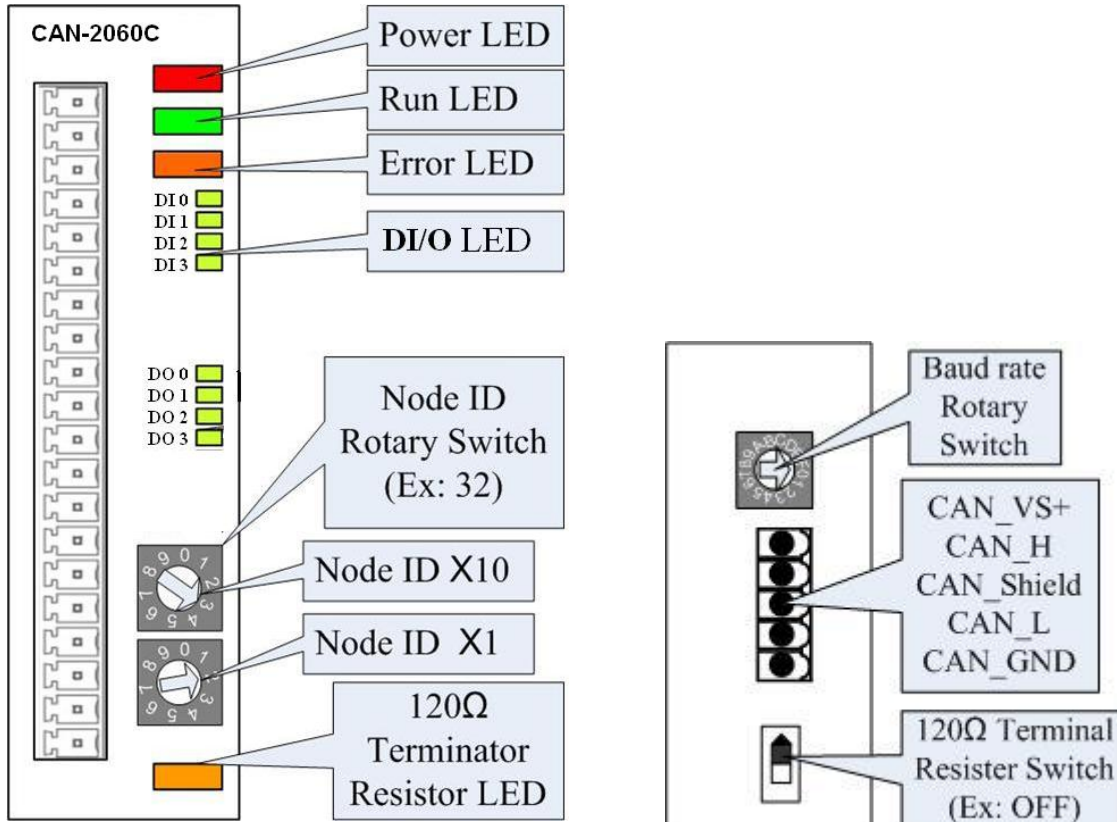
CAN-2060C

Power LED

Run LED

Error LED

DI 0
DI 1
DI 2
DI 3

DI/O LED

DO 0
DO 1
DO 2
DO 3

Node ID Rotary Switch (Ex: 32)

Node ID X10

Node ID X1

120Ω Terminator Resistor LED

Baud rate Rotary Switch

CAN_VS+
CAN_H
CAN_Shield
CAN_L
CAN_GND

120Ω Terminal Resister Switch (Ex: OFF)